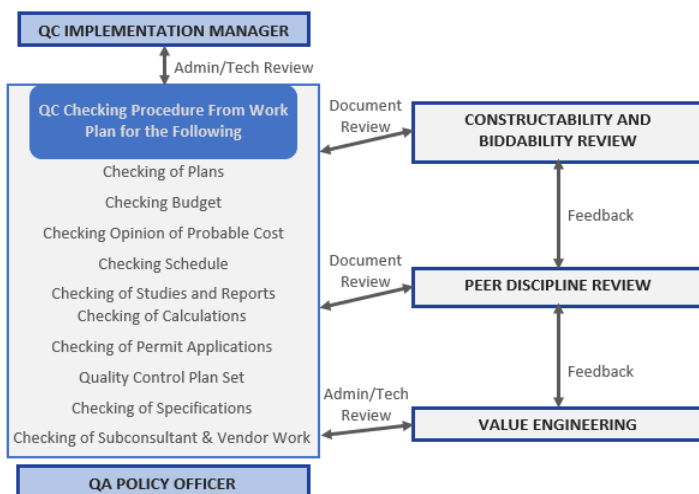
QC IMPLEMENTATION MANAGER

Admin/Tech Review

QC Checking Procedure From Work Plan for the Following

Checking of Plans

Checking Budget

Checking Opinion of Probable Cost

Checking Schedule

Checking of Studies and Reports
Checking of Calculations

Checking of Permit Applications

Quality Control Plan Set

Checking of Specifications

Checking of Subconsultant & Vendor Work

Document Review

CONSTRUCTABILITY AND BIDDABILITY REVIEW

Feedback

Document Review

PEER DISCIPLINE REVIEW

Feedback

Admin/Tech Review

VALUE ENGINEERING

QA POLICY OFFICER